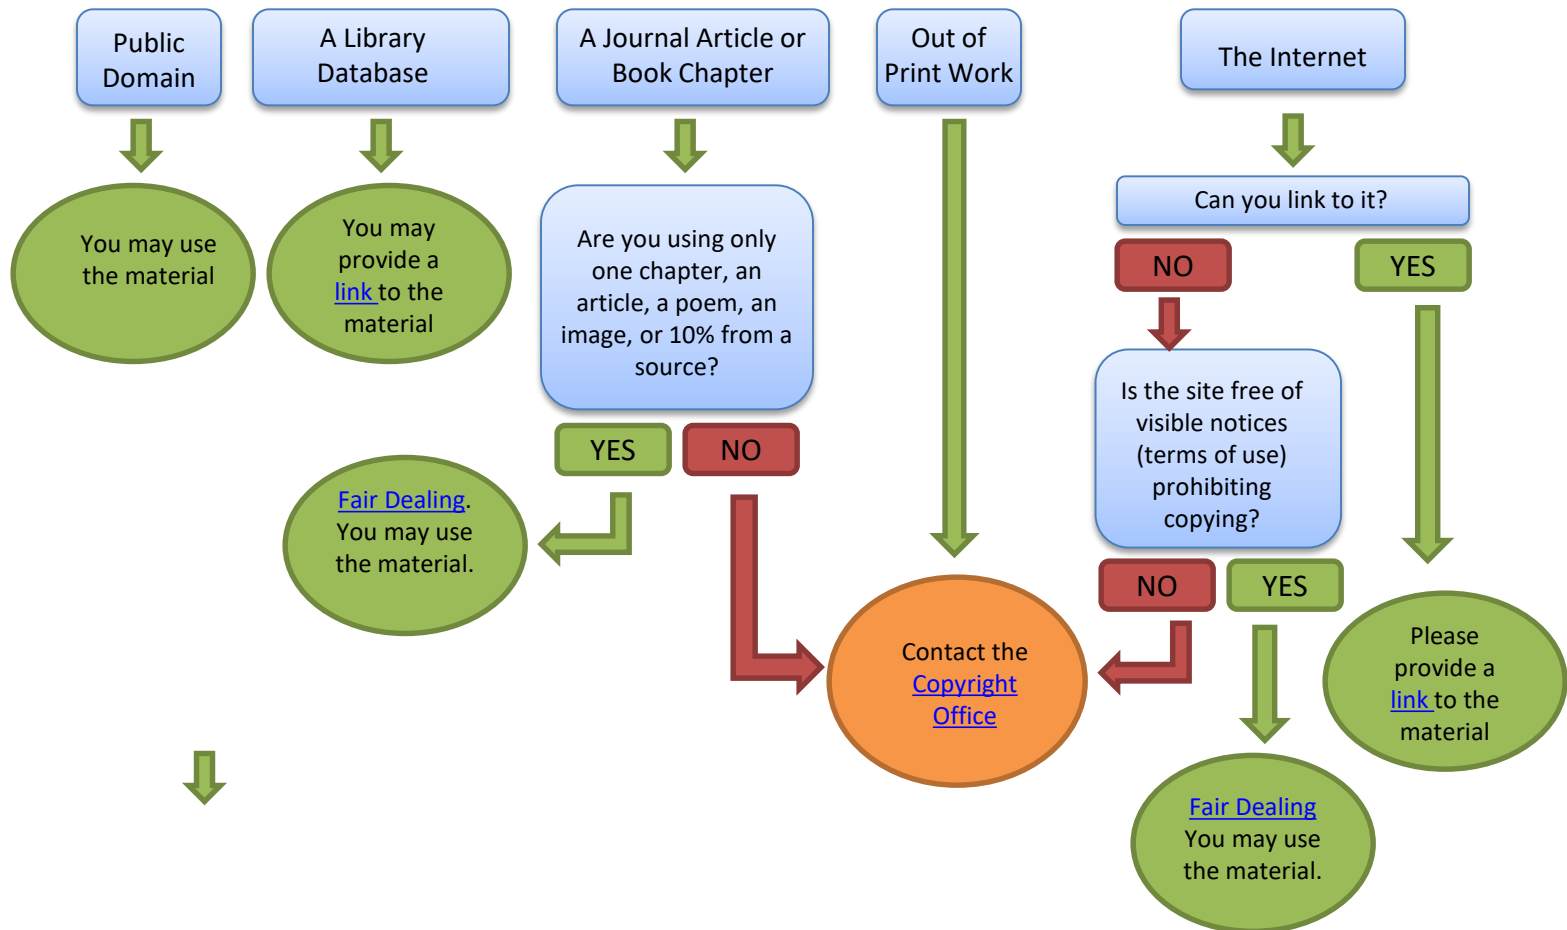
Public Domain

You may use the material

A Library Database

You may provide a link to the material

A Journal Article or Book Chapter

Are you using only one chapter, an article, a poem, an image, or 10% from a source?

YES

NO

Fair Dealing. You may use the material.

Out of Print Work

Contact the Copyright Office

The Internet

Can you link to it?

NO

YES

Is the site free of visible notices (terms of use) prohibiting copying?

NO

YES

Fair Dealing You may use the material.

Please provide a link to the material